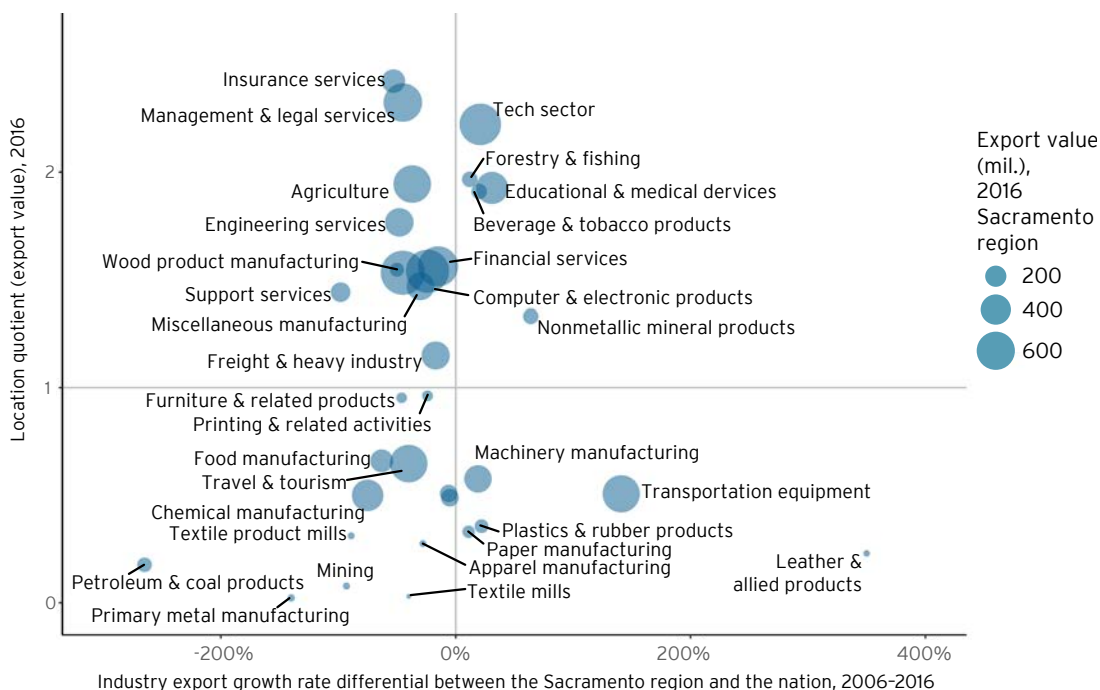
Insurance services
Management & legal services
Tech sector
Forestry & fishing
Agriculture
Educational & medical dervices
Engineering services
Beverage & tobacco products
Wood product manufacturing
Financial services
Support services
Computer & electronic products
Miscellaneous manufacturing
Nonmetallic mineral products
Freight & heavy industry
Furniture & related products
Printing & related activities
Machinery manufacturing
Food manufacturing
Travel & tourism
Transportation equipment
Chemical manufacturing
Textile product mills
Plastics & rubber products
Paper manufacturing
Apparel manufacturing
Leather & allied products
Petroleum & coal products
Mining
Textile mills
Primary metal manufacturing

Location quotient (export value), 2016
2
1
0
-200%
0%
200%
400%
Industry export growth rate differential between the Sacramento region and the nation, 2006-2016

Export value (mil.), 2016 Sacramento region
200
400
600